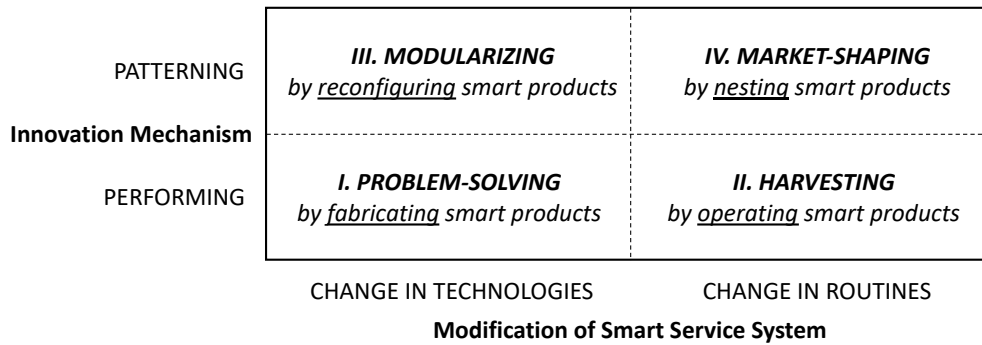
PATTERNING

Innovation Mechanism

PERFORMING

III. MODULARIZING
by reconfiguring smart products

IV. MARKET-SHAPING
by nesting smart products

I. PROBLEM-SOLVING
by fabricating smart products

II. HARVESTING
by operating smart products

CHANGE IN TECHNOLOGIES

CHANGE IN ROUTINES

Modification of Smart Service System